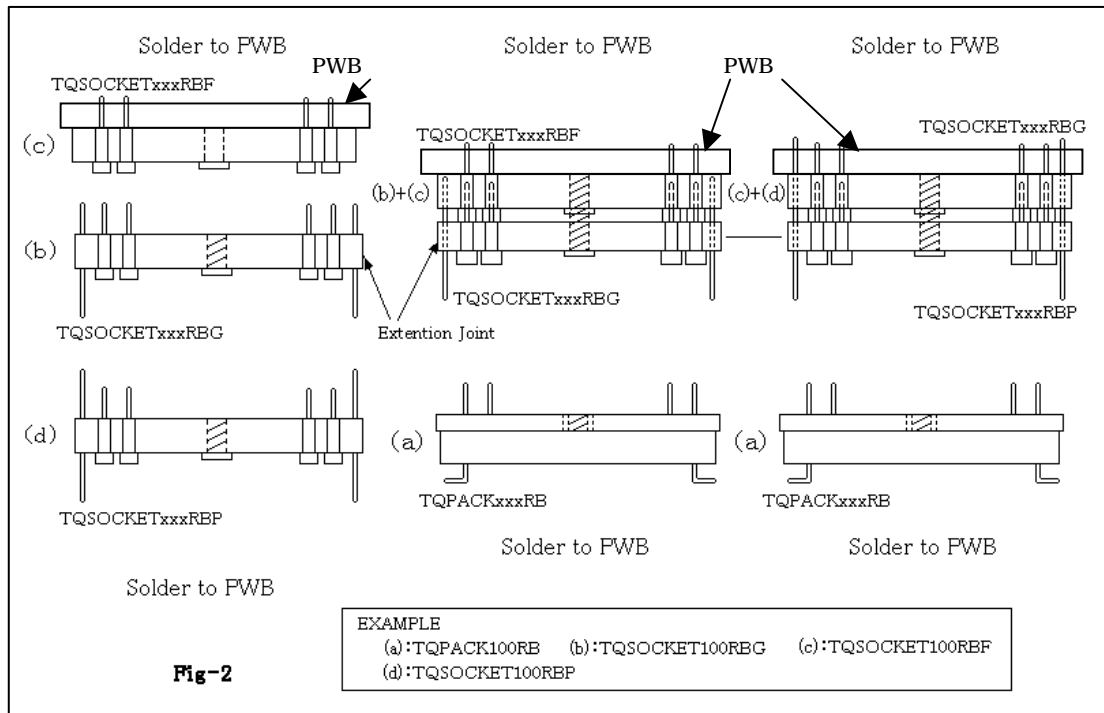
Solder to PWB

Solder to PWB

Solder to PWB

PWB

PWB

TQSOCKETxxxRBF

(c)

TQSOCKETxxxRBF

TQSOCKETxxxRBG

(b)+(c)

(c)+(d)

(b)

TQSOCKETxxxRBG

TQSOCKETxxxRBG

TQSOCKETxxxRBP

Extention Joint

(d)

(a)

(a)

TQSOCKETxxxRBP

TQPACKxxxRB

TQPACKxxxRB

Solder to PWB

Solder to PWB

Solder to PWB

EXAMPLE
(a):TQPACK100RB (b):TQSOCKET100RBG (c):TQSOCKET100RBF
(d):TQSOCKET100RBP

Fig-2